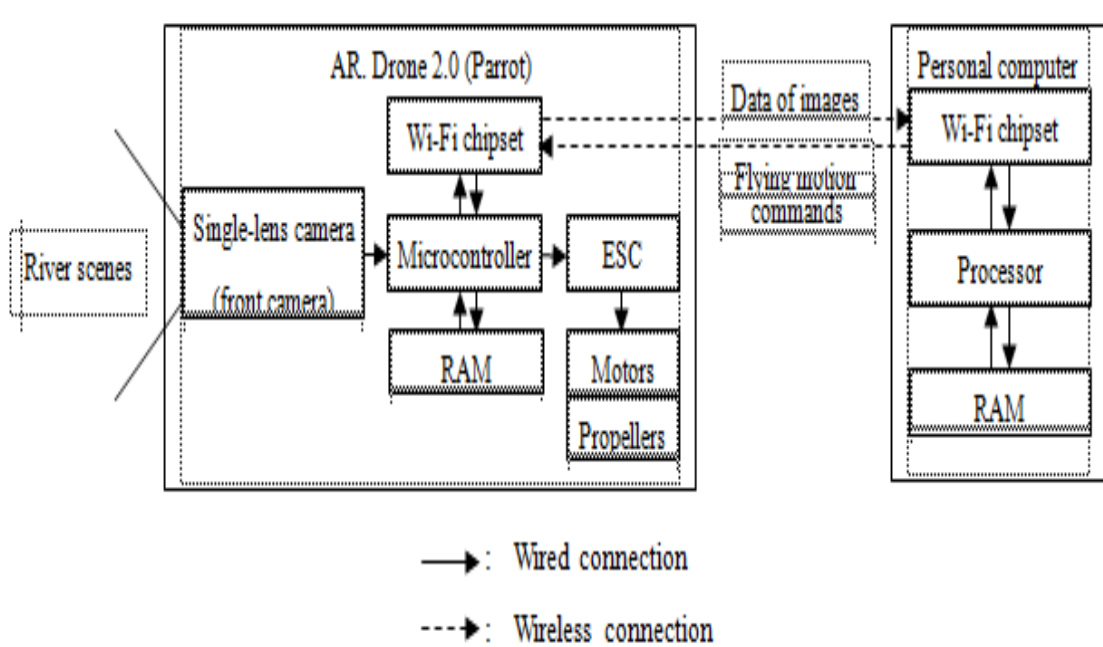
AR. Drone 2.0 (Parrot)

Wi-Fi chipset

Single-lens camera (front camera)

Microcontroller

ESC

RAM

Motors

Propellers

River scenes

Data of images

Flying motion commands

Personal computer

Wi-Fi chipset

Processor

RAM

→: Wired connection

⇢: Wireless connection